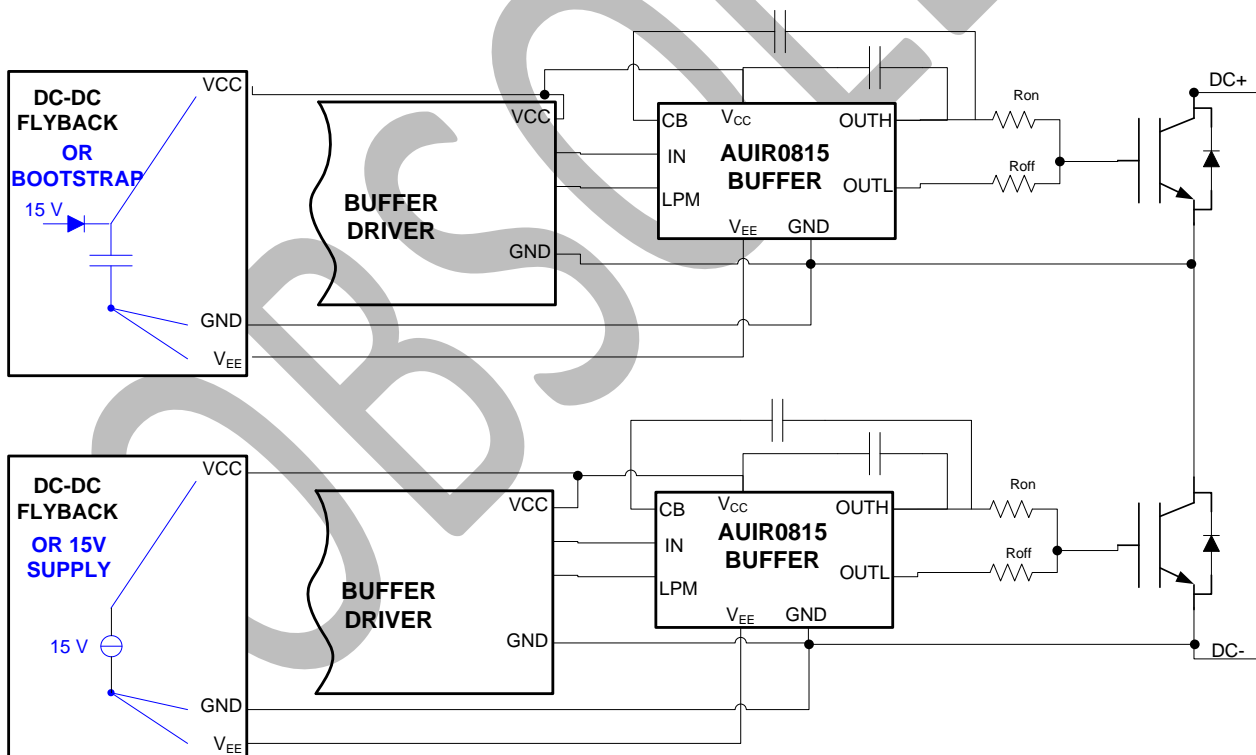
DC-DC FLYBACK
OR BOOTSTRAP
VCC
15 V
GND
$V_{EE}$
BUFFER DRIVER
VCC
GND
CB
IN
LPM
$V_{CC}$
AUIR0815 BUFFER
$V_{EE}$
GND
OUTH
OUTL
Ron
Roff
DC+

DC-DC FLYBACK
OR 15V SUPPLY
VCC
15 V
GND
$V_{EE}$
BUFFER DRIVER
VCC
GND
CB
IN
LPM
$V_{CC}$
AUIR0815 BUFFER
$V_{EE}$
GND
OUTH
OUTL
Ron
Roff
DC-